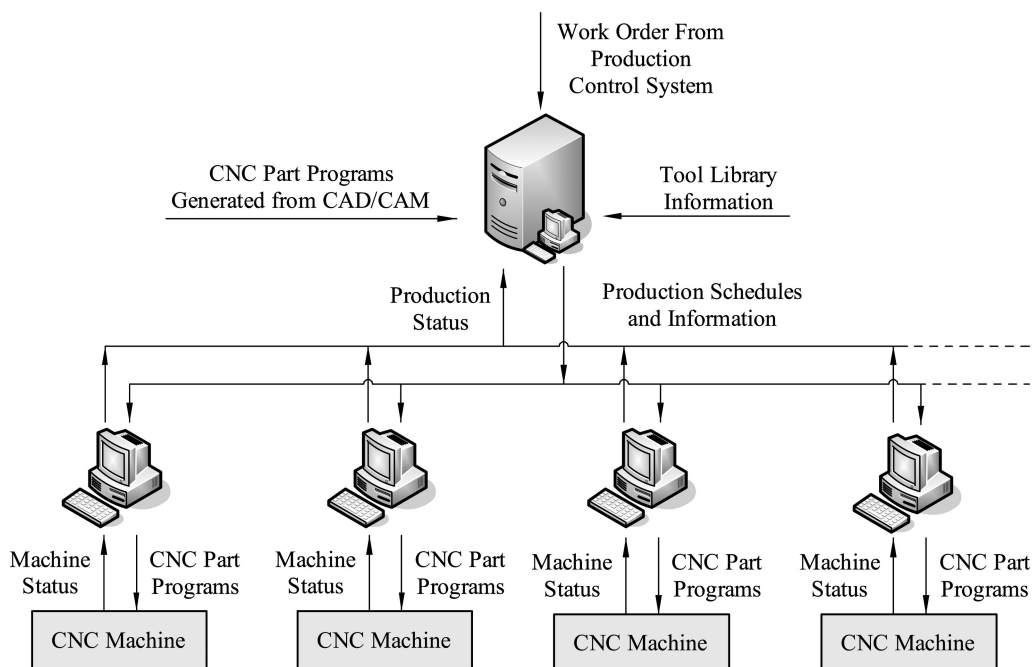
Work Order From Production Control System

CNC Part Programs Generated from CAD/CAM

Tool Library Information

Production Status

Production Schedules and Information

Machine Status

CNC Part Programs

CNC Machine

Machine Status

CNC Part Programs

CNC Machine

Machine Status

CNC Part Programs

CNC Machine

Machine Status

CNC Part Programs

CNC Machine